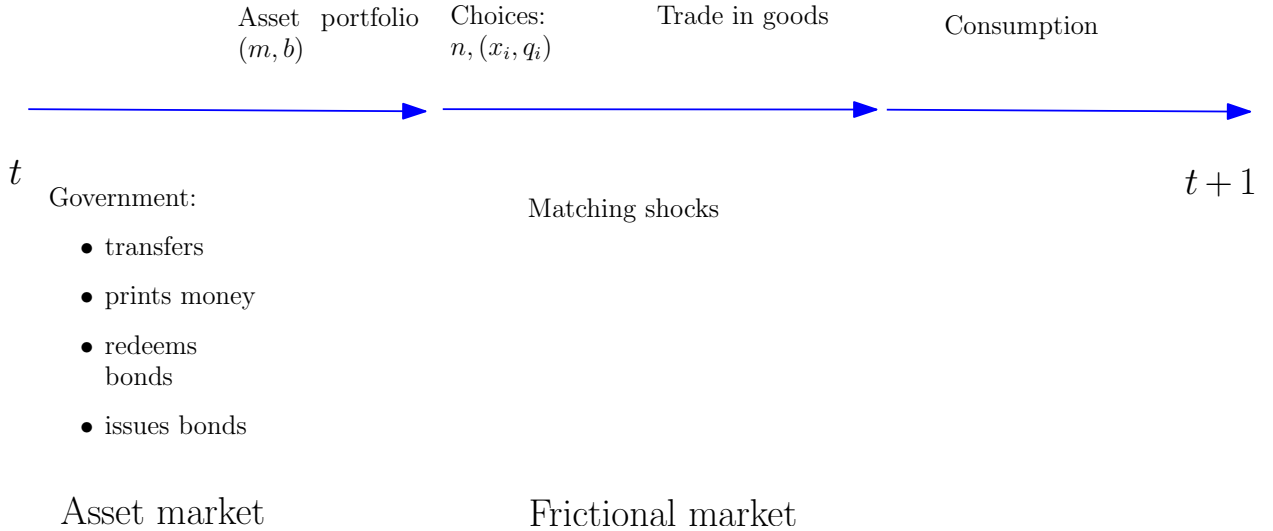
Asset portfolio $(m, b)$

Choices: $n, (x_i, q_i)$

Trade in goods

Consumption

$t$

$t+1$

Government:

- transfers
- prints money
- redeems bonds
- issues bonds

Matching shocks

Asset market

Frictional market